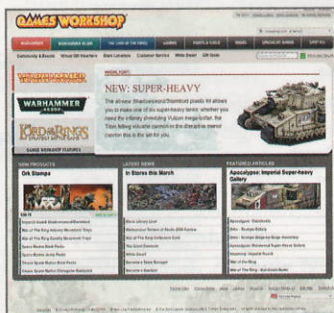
GAMES WORKSHOP

WARHAMMER

WARHAMMER 40,000

THE LORD OF THE RINGS

NEW: SUPER-HEAVY

The all-new Shadowsword/Stormlord plastic kit allows you to make one of two super-heavy tanks: whether you need the infantry shredding Vulcan mega-bolter, the Titan killing volcano cannon or the disruptive meteor cannon this is the kit for you.

NEW PRODUCTS

Ork Stompa

LATEST NEWS

In Stores this March

FEATURED ARTICLES

Apocalypse: Imperial Super-heavy Gallery

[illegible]